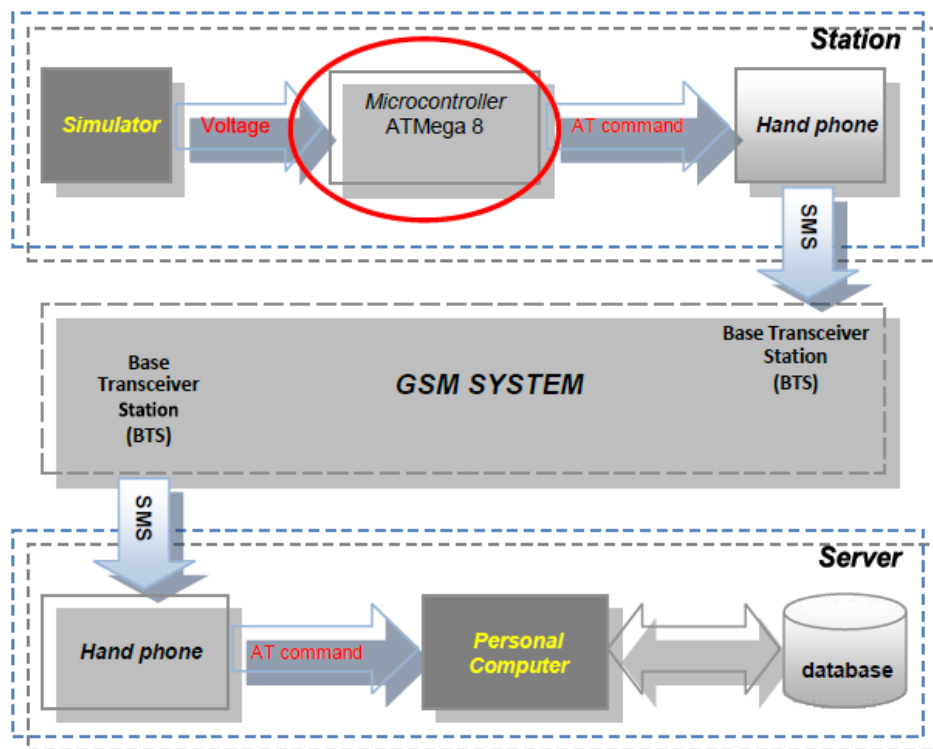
Station

Simulator

Voltage

Microcontroller
ATMega 8

AT command

Hand phone

SMS

Base Transceiver Station (BTS)

GSM SYSTEM

Base Transceiver Station (BTS)

SMS

Server

Hand phone

AT command

Personal Computer

database